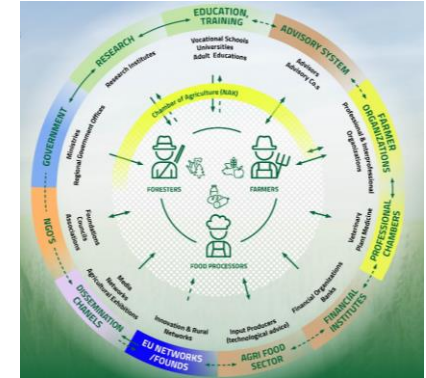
EDUCATION, TRAINING

ADVISORY SYSTEM

FARMER ORGANIZATIONS

PROFESSIONAL CHAMBERS

FINANCIAL INSTITUTES

AGRI FOOD SECTOR

EU NETWORKS /FOUNDS

DISSEMINATION CHANELS

NGO'S

GOVERNMENT

RESEARCH

Vocational Schools
Universities
Adult Educations

Advisors
Advisory o.s

Professional & Interprofessional Organisations

Veterinary
Plant Medicine

Financial Organisations
Banks

Input Producers
(technological advice)

Innovation & Rural Networks

Media
Networks
Agricultural Exhibitions

Foundations
Councils
Associations

Ministries
Regional Government Offices

Research Institutes

Chamber of Agriculture (NAK)

FORESTERS

FARMERS

FOOD PROCESSORS